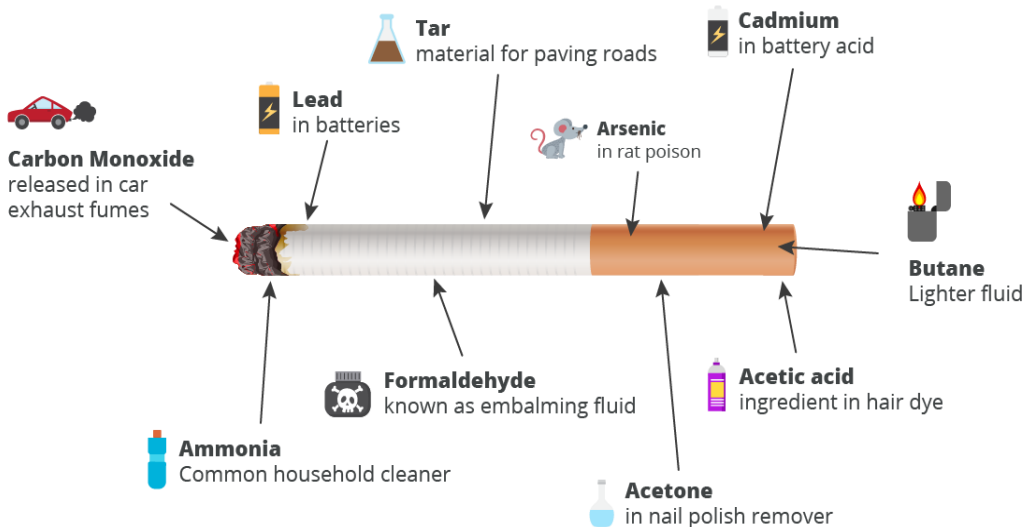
Tar
material for paving roads

Cadmium
in battery acid

Lead
in batteries

Arsenic
in rat poison

Carbon Monoxide
released in car exhaust fumes

Butane
Lighter fluid

Formaldehyde
known as embalming fluid

Acetic acid
ingredient in hair dye

Ammonia
Common household cleaner

Acetone
in nail polish remover